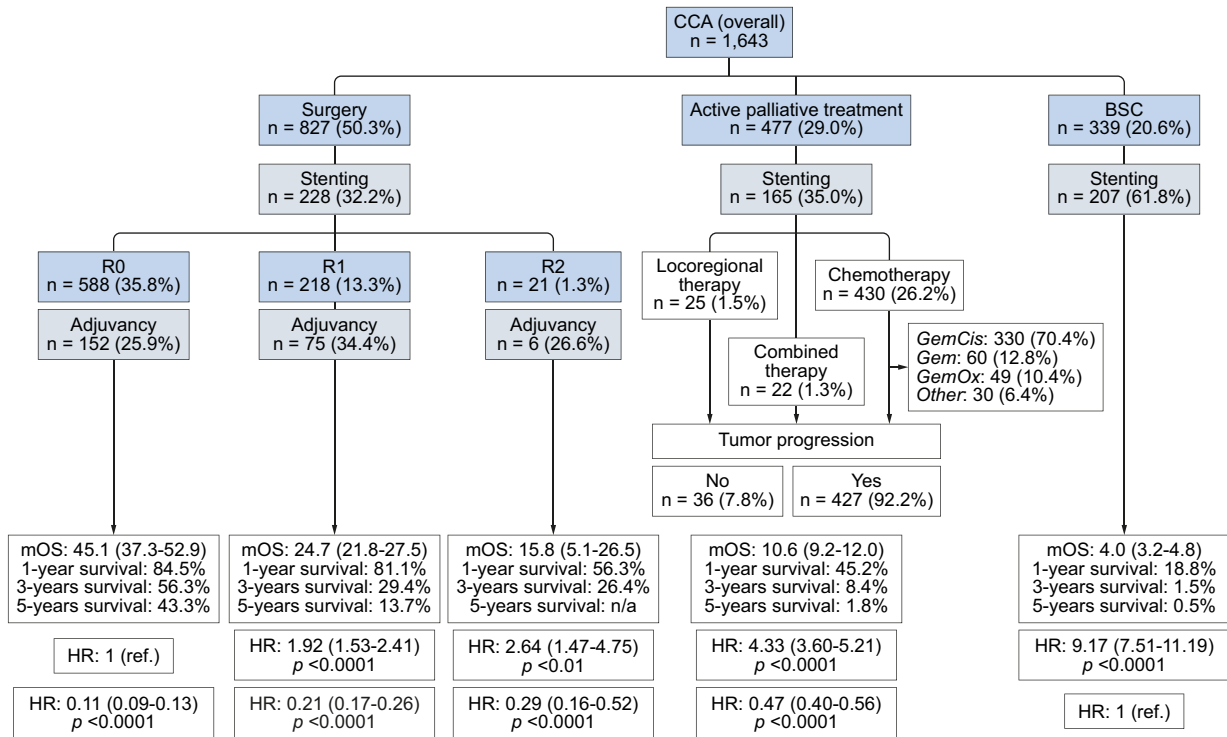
CCA (overall)
n = 1,643

Surgery
n = 827 (50.3%)

Stenting
n = 228 (32.2%)

R0
n = 588 (35.8%)

Adjuvancy
n = 152 (25.9%)

R1
n = 218 (13.3%)

Adjuvancy
n = 75 (34.4%)

R2
n = 21 (1.3%)

Adjuvancy
n = 6 (26.6%)

Active palliative treatment
n = 477 (29.0%)

Stenting
n = 165 (35.0%)

Locoregional therapy
n = 25 (1.5%)

Combined therapy
n = 22 (1.3%)

Chemotherapy
n = 430 (26.2%)

GemCis: 330 (70.4%)
Gem: 60 (12.8%)
GemOx: 49 (10.4%)
Other: 30 (6.4%)

Tumor progression

No
n = 36 (7.8%)

Yes
n = 427 (92.2%)

BSC
n = 339 (20.6%)

Stenting
n = 207 (61.8%)

mOS: 45.1 (37.3-52.9)
1-year survival: 84.5%
3-years survival: 56.3%
5-years survival: 43.3%

mOS: 24.7 (21.8-27.5)
1-year survival: 81.1%
3-years survival: 29.4%
5-years survival: 13.7%

mOS: 15.8 (5.1-26.5)
1-year survival: 56.3%
3-years survival: 26.4%
5-years survival: n/a

mOS: 10.6 (9.2-12.0)
1-year survival: 45.2%
3-years survival: 8.4%
5-years survival: 1.8%

mOS: 4.0 (3.2-4.8)
1-year survival: 18.8%
3-years survival: 1.5%
5-years survival: 0.5%

HR: 1 (ref.)

HR: 1.92 (1.53-2.41)
$p$ <0.0001

HR: 2.64 (1.47-4.75)
$p$ <0.01

HR: 4.33 (3.60-5.21)
$p$ <0.0001

HR: 9.17 (7.51-11.19)
$p$ <0.0001

HR: 0.11 (0.09-0.13)
$p$ <0.0001

HR: 0.21 (0.17-0.26)
$p$ <0.0001

HR: 0.29 (0.16-0.52)
$p$ <0.0001

HR: 0.47 (0.40-0.56)
$p$ <0.0001

HR: 1 (ref.)